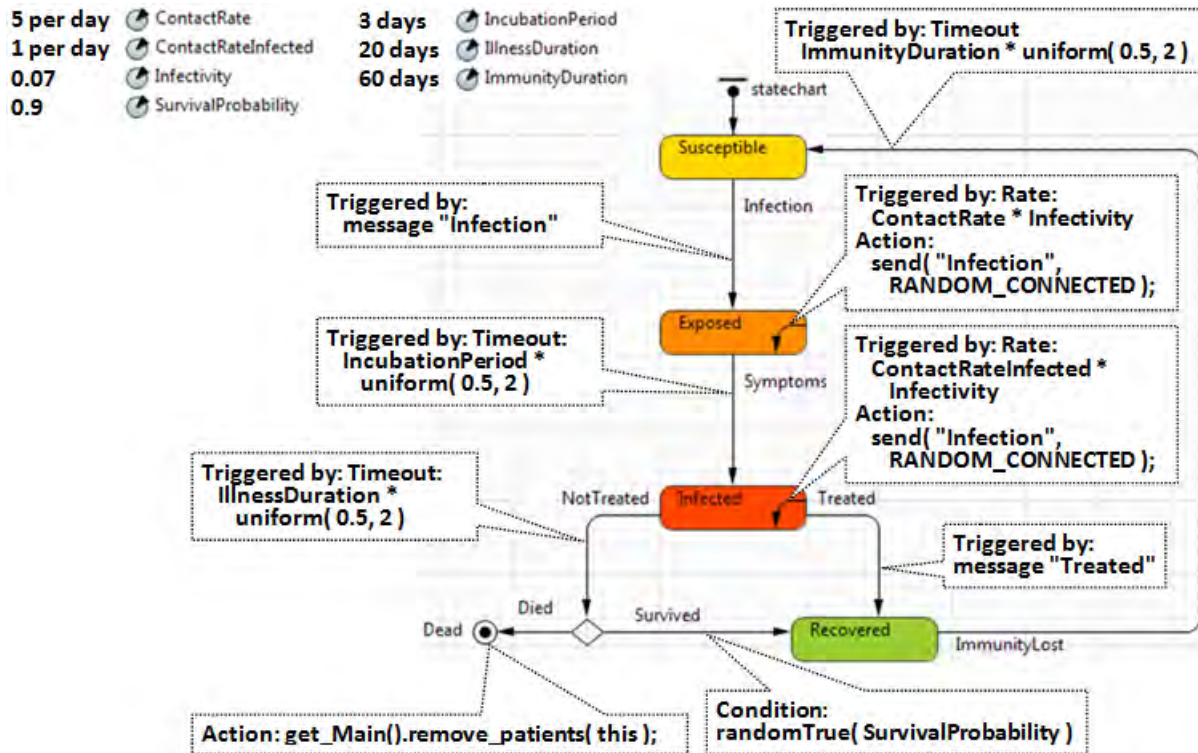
5 per day ContactRate
1 per day ContactRateInfected
0.07 Infectivity
0.9 SurvivalProbability

3 days IncubationPeriod
20 days IllnessDuration
60 days ImmunityDuration

Triggered by: Timeout
ImmunityDuration * uniform( 0.5, 2 )

statechart

Susceptible

Triggered by:
message "Infection"

Infection

Triggered by: Rate:
ContactRate * Infectivity
Action:
send( "Infection",
RANDOM_CONNECTED );

Exposed

Triggered by: Timeout:
IncubationPeriod *
uniform( 0.5, 2 )

Symptoms

Triggered by: Rate:
ContactRateInfected *
Infectivity
Action:
send( "Infection",
RANDOM_CONNECTED );

Triggered by: Timeout:
IllnessDuration *
uniform( 0.5, 2 )

NotTreated

Infected

Treated

Triggered by:
message "Treated"

Died

Survived

Dead

Recovered

ImmunityLost

Action: get_Main().remove_patients( this );

Condition:
randomTrue( SurvivalProbability )